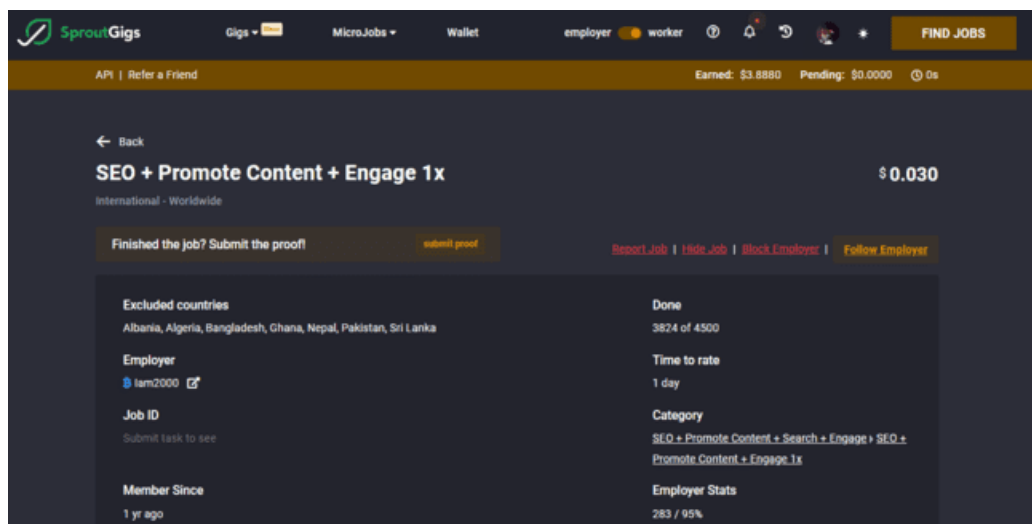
SproutGigs Gigs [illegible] MicroJobs Wallet employer worker FIND JOBS

API | Refer a Friend Earned: \$3.8880 Pending: \$0.0000 0s

← Back

SEO + Promote Content + Engage 1x

\$0.030

International - Worldwide

Finished the job? Submit the proof! submit proof

Report Job | Hide Job | Block Employer | Follow Employer

Excluded countries
Albania, Algeria, Bangladesh, Ghana, Nepal, Pakistan, Sri Lanka

Employer
Iam2000

Job ID
Submit task to see

Member Since
1 yr ago

Done
3824 of 4500

Time to rate
1 day

Category
SEO + Promote Content + Search + Engage › SEO + Promote Content + Engage 1x

Employer Stats
283 / 95%